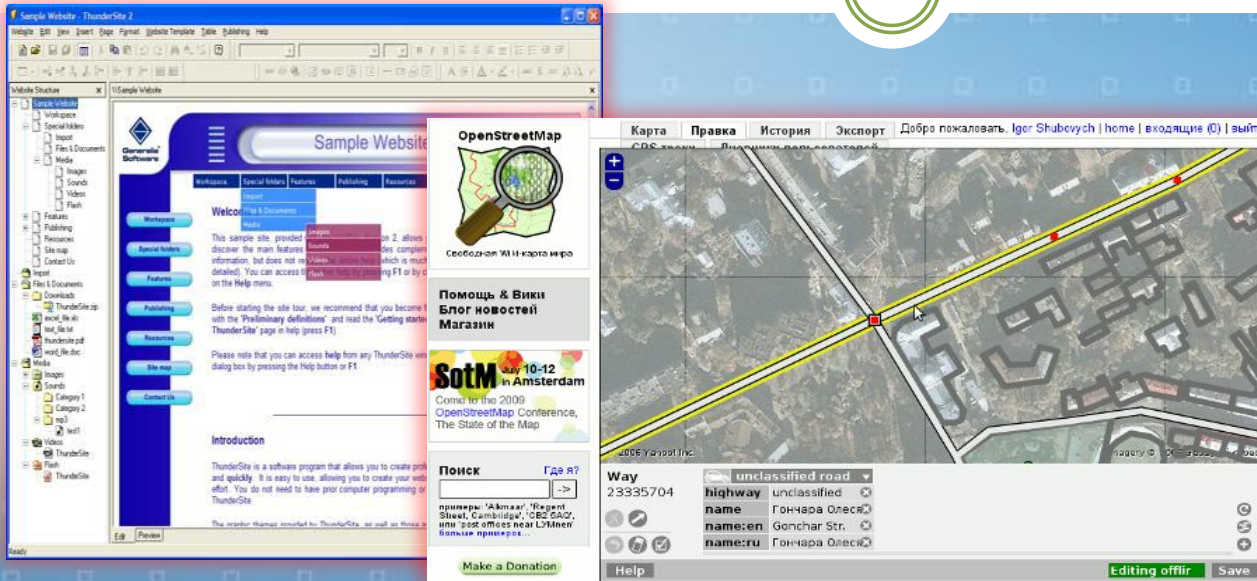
Sample Website - ThunderSite 2

Website Edit View Insert Page Format Website Template Table Publishing Help

Website Structure

Sample Website
Workspace
Special folders
Import
Files & Documents
Media
Images
Sounds
Videos
Flash
Features
Publishing
Resources
Site map
Contact Us
Import
Files & Documents
Downloads
ThunderSite.zip
excel_file.xls
text_file.txt
thundersite.pdf
word_file.doc
Media
Images
Sounds
Category 1
Category 2
mp3
test1
Videos
ThunderSite
Flash
ThunderSite

\Sample Website

Generalic Software

Sample Website

Workspace Special folders Features Publishing Resources

Import
Files & Documents
Media

Images
Sounds
Videos
Flash

Workspace
Special folders
Features
Publishing
Resources
Site map
Contact Us

Welco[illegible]

This sample site, provided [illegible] 2, allows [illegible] discover the main features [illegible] complem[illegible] information, but does not re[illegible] which is much detailed). You can access t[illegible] pressing F1 or by c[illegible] on the Help menu.

Before starting the site tour, we recommend that you become f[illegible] with the "Preliminary definitions" and read the "Getting started ThunderSite" page in help (press F1).

Please note that you can access help from any ThunderSite win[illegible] dialog box by pressing the Help button or F1

Introduction

ThunderSite is a software program that allows you to create prof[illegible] and quickly. It is easy to use, allowing you to create your web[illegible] effort. You do not need to have prior computer programming or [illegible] ThunderSite.

Edit Preview

Ready

OpenStreetMap

Свободная Wiki-карта мира

Помощь & Вики
Блог новостей
Магазин

SotM July 10-12 in Amsterdam
Come to the 2009 OpenStreetMap Conference, The State of the Map

Поиск Где я?

примеры: 'Alkmaar', 'Regent Street, Cambridge', 'CB2 5AQ', или 'post offices near Lÿnnen' больше примеров...

Make a Donation

Карта Правка История Экспорт Добро пожаловать, Igor Shubovych | home | входящие (0) | вый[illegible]

GPS треки Дневники пользователей

© 2006 Yahoo! Inc.

Way
23335704

unclassified road
highway unclassified
name Гончара Олеся
name:en Gonchar Str.
name:ru Гончара Олеся

Help

Editing offlir Save